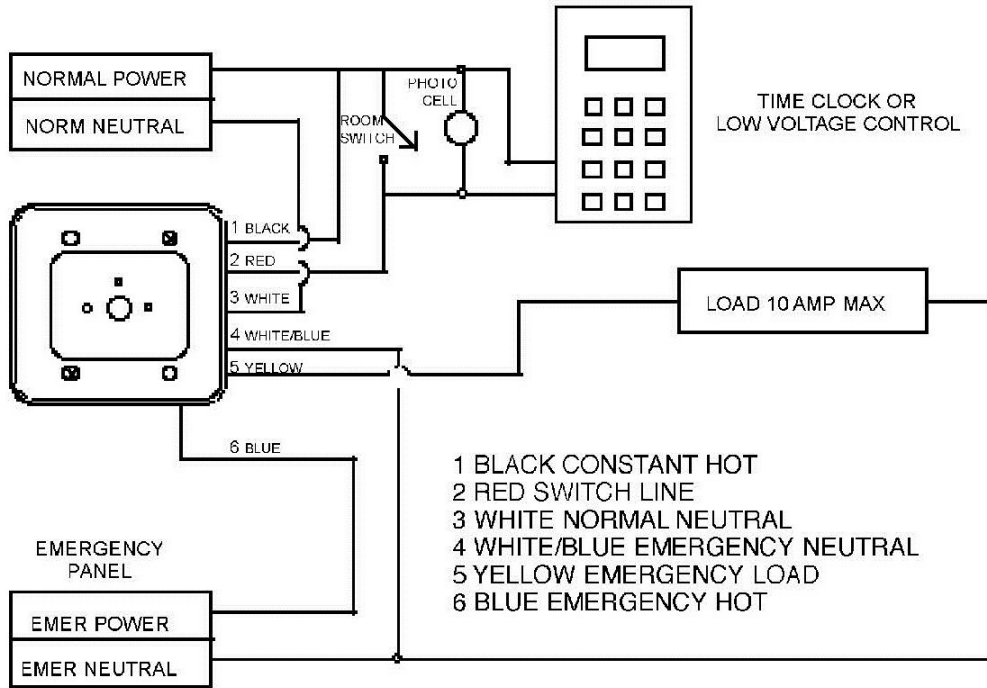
NORMAL POWER

NORM NEUTRAL

ROOM SWITCH

PHOTO CELL

TIME CLOCK OR LOW VOLTAGE CONTROL

1 BLACK

2 RED

3 WHITE

4 WHITE/BLUE

5 YELLOW

LOAD 10 AMP MAX

6 BLUE

1 BLACK CONSTANT HOT
2 RED SWITCH LINE
3 WHITE NORMAL NEUTRAL
4 WHITE/BLUE EMERGENCY NEUTRAL
5 YELLOW EMERGENCY LOAD
6 BLUE EMERGENCY HOT

EMERGENCY PANEL

EMER POWER

EMER NEUTRAL